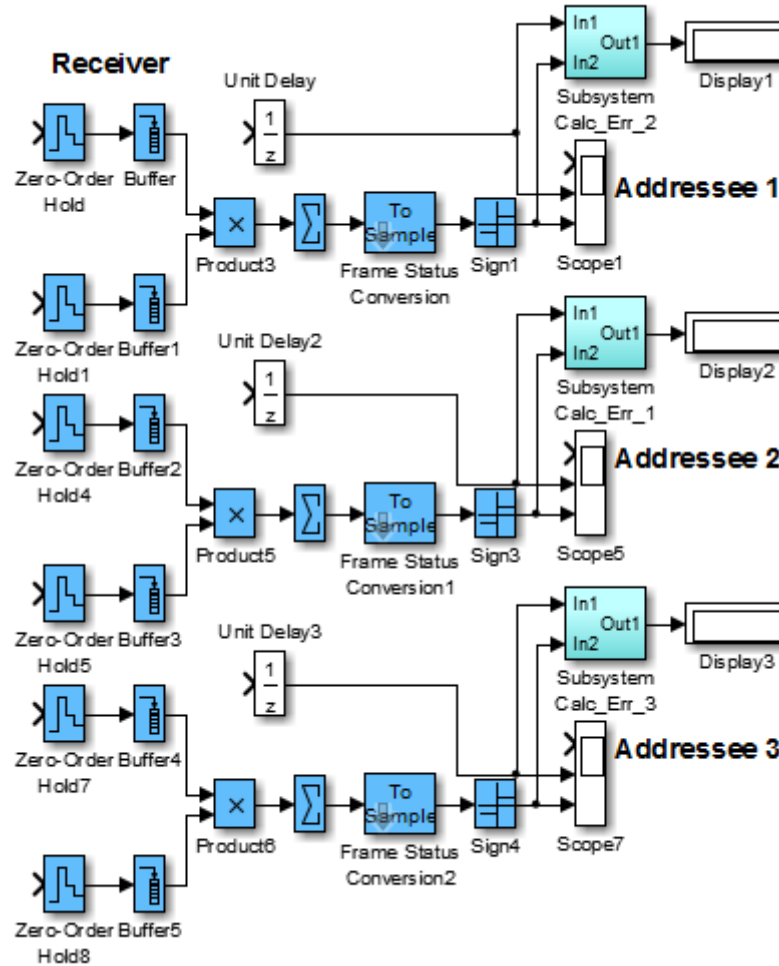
Receiver

Unit Delay

$\frac{1}{z}$

In1
Out1
In2
Subsystem
Calc_Err_2

Display1

Zero-Order Hold

Buffer

×

Product3

$\sum$

To Sample

Frame Status Conversion

Sign1

Scope1

Addressee 1

Zero-Order Hold1

Buffer1

Unit Delay2

$\frac{1}{z}$

In1
Out1
In2
Subsystem
Calc_Err_1

Display2

Zero-Order Hold4

Buffer2

×

Product5

$\sum$

To Sample

Frame Status Conversion1

Sign3

Scope5

Addressee 2

Zero-Order Hold5

Buffer3

Unit Delay3

$\frac{1}{z}$

In1
Out1
In2
Subsystem
Calc_Err_3

Display3

Zero-Order Hold7

Buffer4

×

Product6

$\sum$

To Sample

Frame Status Conversion2

Sign4

Scope7

Addressee 3

Zero-Order Hold8

Buffer5